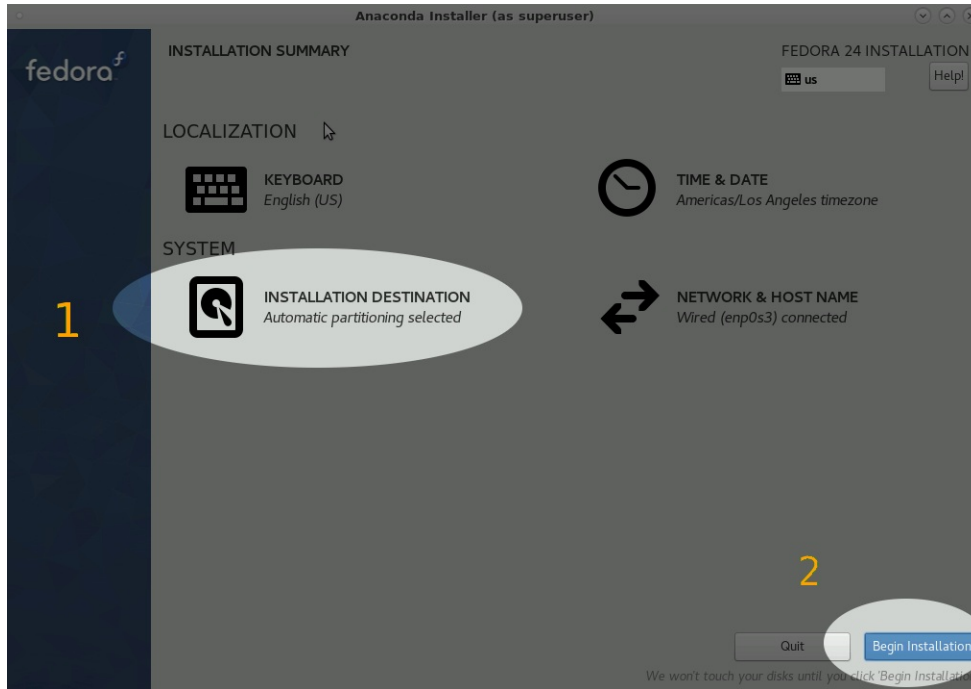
Anaconda Installer (as superuser)

fedora

INSTALLATION SUMMARY

FEDORA 24 INSTALLATION

us

Help!

LOCALIZATION

KEYBOARD
English (US)

TIME & DATE
Americas/Los Angeles timezone

SYSTEM

INSTALLATION DESTINATION
Automatic partitioning selected

NETWORK & HOST NAME
Wired (enp0s3) connected

1

2

Quit

Begin Installation

We won't touch your disks until you click 'Begin Installati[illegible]